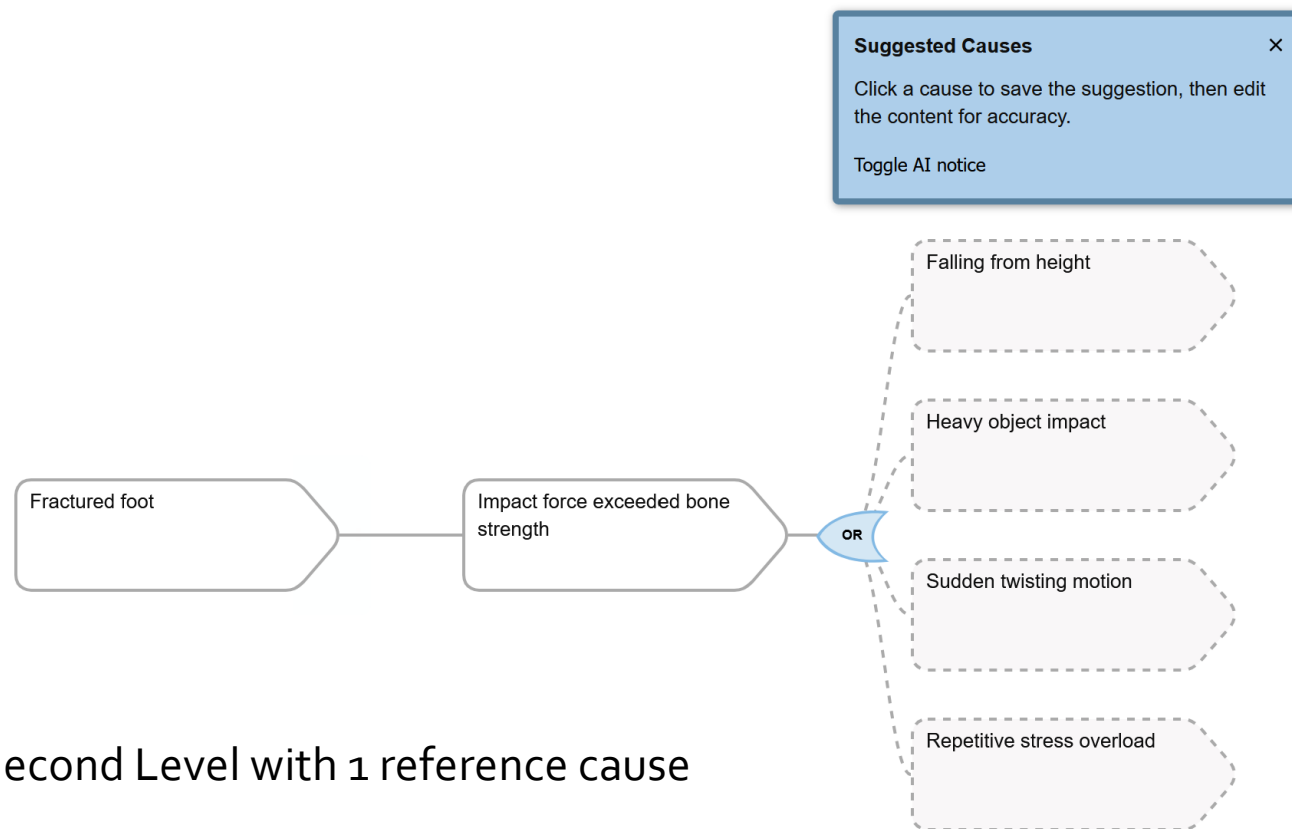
Suggested Causes ×

Click a cause to save the suggestion, then edit the content for accuracy.

Toggle AI notice

Falling from height

Heavy object impact

Fractured foot

Impact force exceeded bone strength

OR

Sudden twisting motion

Repetitive stress overload

econd Level with 1 reference cause